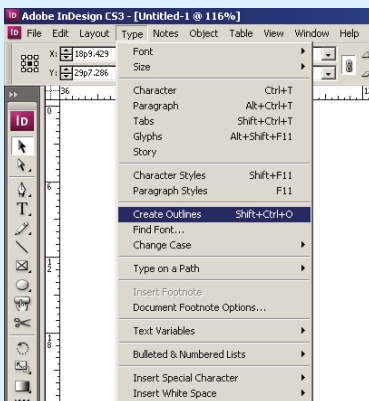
Adobe InDesign CS3 - [Untitled-1 @ 116%]

File Edit Layout Type Notes Object Table View Window Help

X: 18p9.429
Y: 29p7.286

36

Font
Size

Character Ctrl+T
Paragraph Alt+Ctrl+T
Tabs Shift+Ctrl+T
Glyphs Alt+Shift+F11
Story

Character Styles Shift+F11
Paragraph Styles F11

Create Outlines Shift+Ctrl+O
Find Font...
Change Case

Type on a Path

Insert Footnote
Document Footnote Options...

Text Variables

Bulleted & Numbered Lists

Insert Special Character
Insert White Space